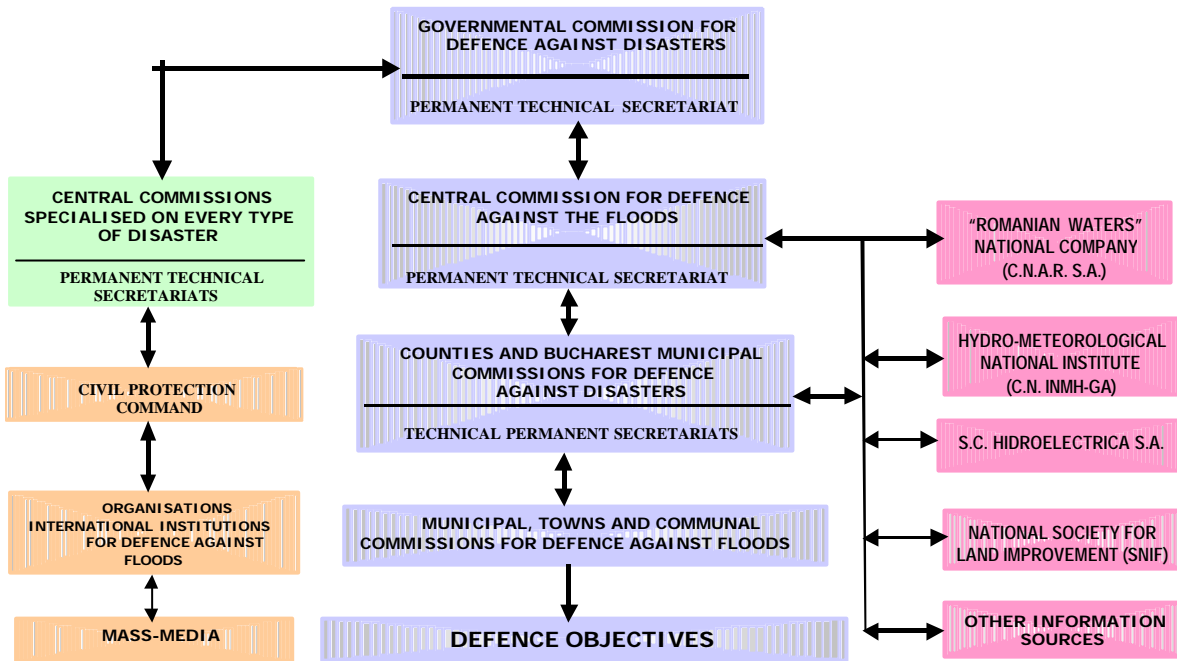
GOVERNMENTAL COMMISSION FOR DEFENCE AGAINST DISASTERS

PERMANENT TECHNICAL SECRETARIAT

CENTRAL COMMISSIONS SPECIALISED ON EVERY TYPE OF DISASTER

PERMANENT TECHNICAL SECRETARIATS

CENTRAL COMMISSION FOR DEFENCE AGAINST THE FLOODS

PERMANENT TECHNICAL SECRETARIAT

"ROMANIAN WATERS" NATIONAL COMPANY (C.N.A.R. S.A.)

CIVIL PROTECTION COMMAND

COUNTIES AND BUCHAREST MUNICIPAL COMMISSIONS FOR DEFENCE AGAINST DISASTERS

TECHNICAL PERMANENT SECRETARIATS

HYDRO-METEOROLOGICAL NATIONAL INSTITUTE (C.N. INMH-GA)

S.C. HIDROELECTRICA S.A.

ORGANISATIONS INTERNATIONAL INSTITUTIONS FOR DEFENCE AGAINST FLOODS

MUNICIPAL, TOWNS AND COMMUNAL COMMISSIONS FOR DEFENCE AGAINST FLOODS

NATIONAL SOCIETY FOR LAND IMPROVEMENT (SNIF)

MASS-MEDIA

DEFENCE OBJECTIVES

OTHER INFORMATION SOURCES